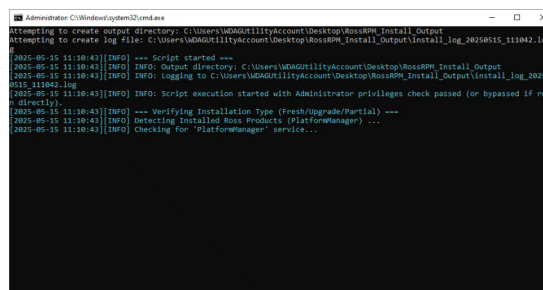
Administrator: C:\Windows\system32\cmd.exe

Attempting to create output directory: C:\Users\WDAGUtilityAccount\Desktop\RossRPM_Install_Output
Attempting to create log file: C:\Users\WDAGUtilityAccount\Desktop\RossRPM_Install_Output\install_log_20250515_111042.lo
g
[2025-05-15 11:10:43][INFO] === Script started ===
[2025-05-15 11:10:43][INFO] INFO: Output directory: C:\Users\WDAGUtilityAccount\Desktop\RossRPM_Install_Output
[2025-05-15 11:10:43][INFO] INFO: Logging to C:\Users\WDAGUtilityAccount\Desktop\RossRPM_Install_Output\install_log_2025
0515_111042.log
[2025-05-15 11:10:43][INFO] INFO: Script execution started with Administrator privileges check passed (or bypassed if ru
n directly).
[2025-05-15 11:10:43][INFO] --- Verifying Installation Type (Fresh/Upgrade/Partial) ---
[2025-05-15 11:10:43][INFO] Detecting Installed Ross Products (PlatformManager) ...
[2025-05-15 11:10:43][INFO] Checking for 'PlatformManager' service...